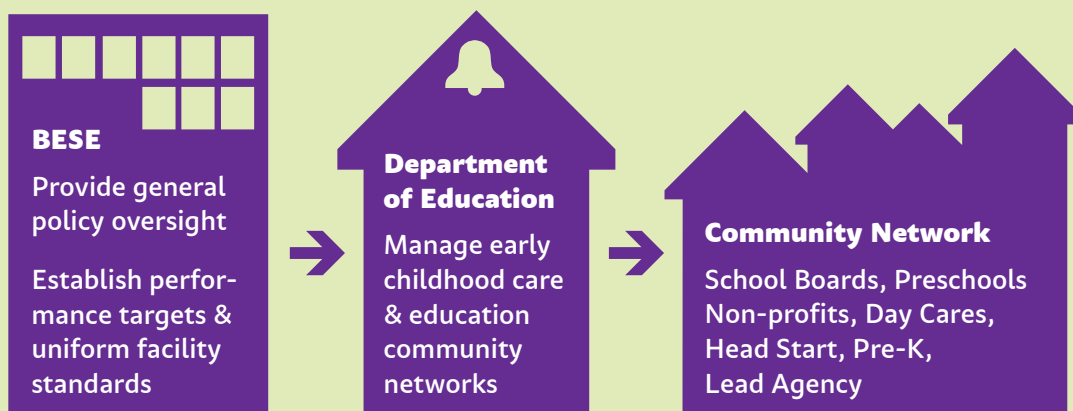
BESE

Provide general policy oversight

Establish performance targets & uniform facility standards

Department of Education

Manage early childhood care & education community networks

Community Network

School Boards, Preschools Non-profits, Day Cares, Head Start, Pre-K, Lead Agency